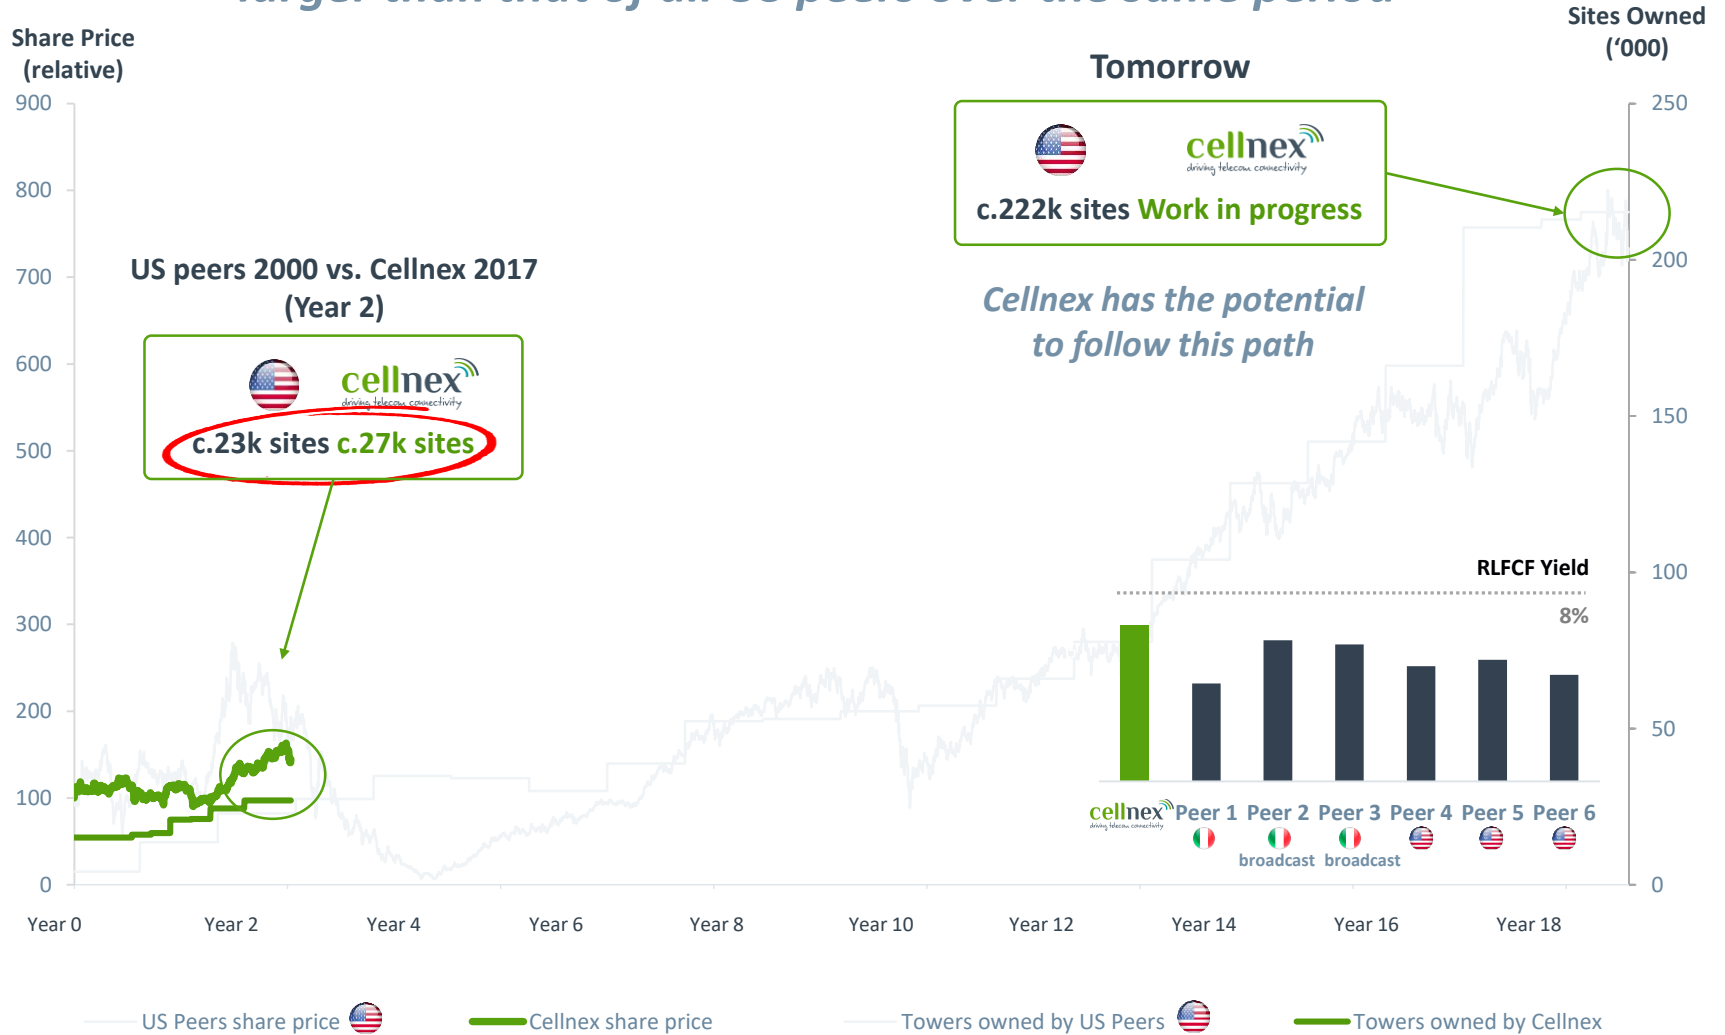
Share Price (relative)

Sites Owned ('000)

Tomorrow

cellnex
driving telecom connectivity
c.222k sites Work in progress

Cellnex has the potential to follow this path

US peers 2000 vs. Cellnex 2017 (Year 2)

cellnex
driving telecom connectivity
c.23k sites c.27k sites

RLFCF Yield

8%

cellnex Peer 1 Peer 2 Peer 3 Peer 4 Peer 5 Peer 6
broadcast broadcast

900
800
700
600
500
400
300
200
100
0

250
200
150
100
50
0

Year 0 Year 2 Year 4 Year 6 Year 8 Year 10 Year 12 Year 14 Year 16 Year 18

US Peers share price
Cellnex share price
Towers owned by US Peers
Towers owned by Cellnex